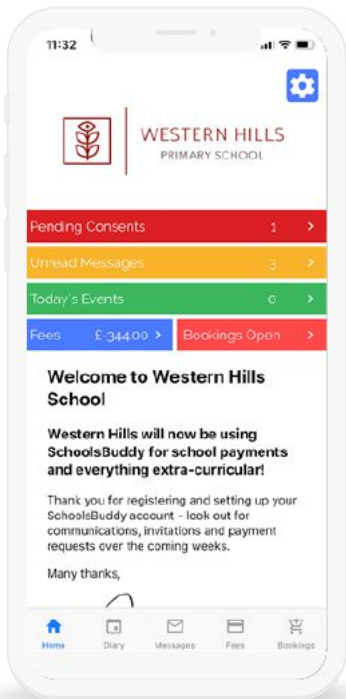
11:32

WESTERN HILLS
PRIMARY SCHOOL

Pending Consents 1 >

Unread Messages 3 >

Today's Events 0 >

Fees £-344.00 >

Bookings Open >

Welcome to Western Hills School

Western Hills will now be using SchoolsBuddy for school payments and everything extra-curricular!

Thank you for registering and setting up your SchoolsBuddy account - look out for communications, invitations and payment requests over the coming weeks.

Many thanks,

Home Diary Messages Fees Bookings